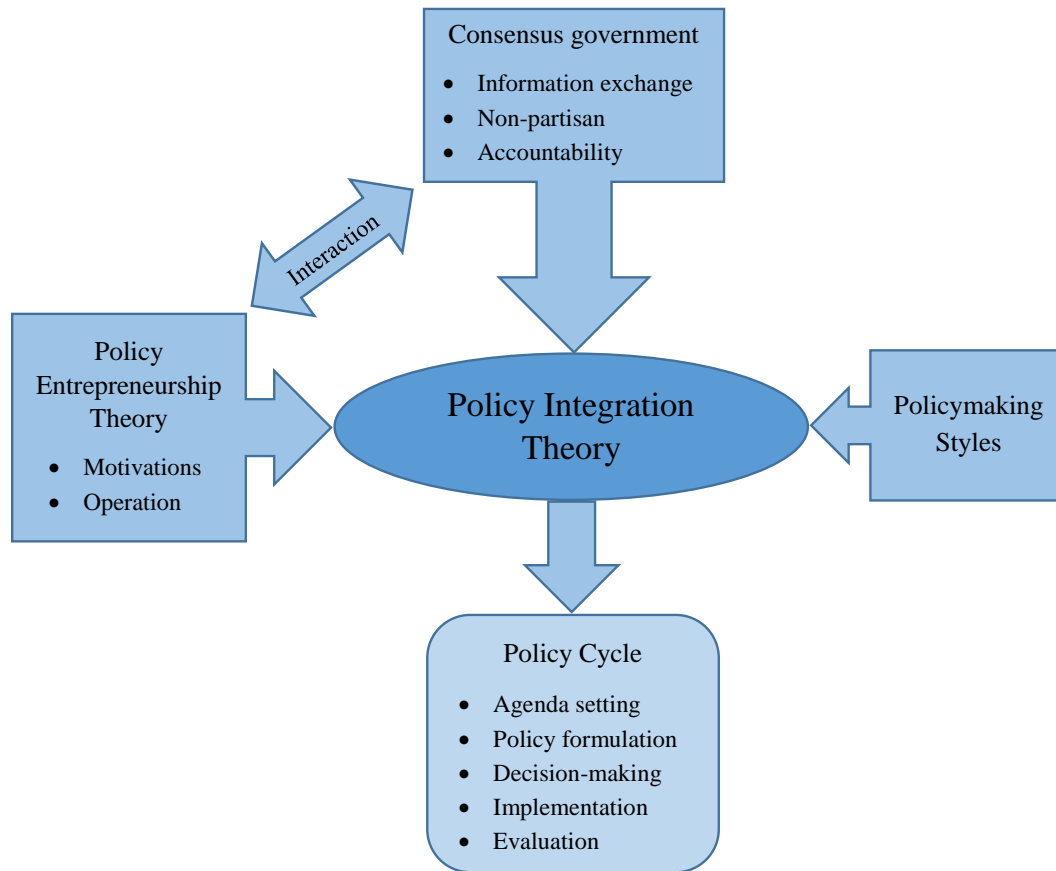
Consensus government

- Information exchange
- Non-partisan
- Accountability

Interaction

Policy Entrepreneurship Theory

- Motivations
- Operation

Policy Integration Theory

Policymaking Styles

Policy Cycle

- Agenda setting
- Policy formulation
- Decision-making
- Implementation
- Evaluation